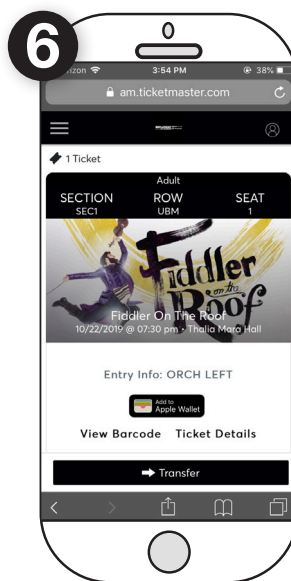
6

izon

3:54 PM

38%

am.ticketmaster.com

1 Ticket

Adult

| SECTION | ROW | SEAT |
|---|---|---|
| SEC1 | UBM | 1 |

Fiddler on the Roof

Fiddler On The Roof

10/22/2019 @ 07:30 pm • Thalia Mara Hall

Entry Info: ORCH LEFT

Add to Apple Wallet

View Barcode    Ticket Details

Transfer